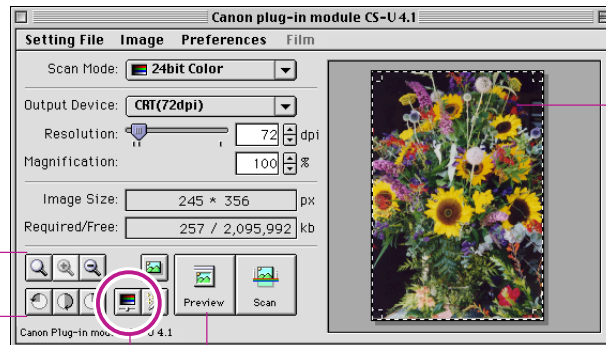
Canon plug-in module CS-U 4.1

Setting File Image Preferences Film

Scan Mode: 24bit Color

Output Device: CRT(72dpi)

Resolution: 72 dpi

Magnification: 100 %

Image Size: 245 * 356 px

Required/Free: 257 / 2,095,992 kb

Preview

Scan

Canon Plug-in mo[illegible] U 4.1